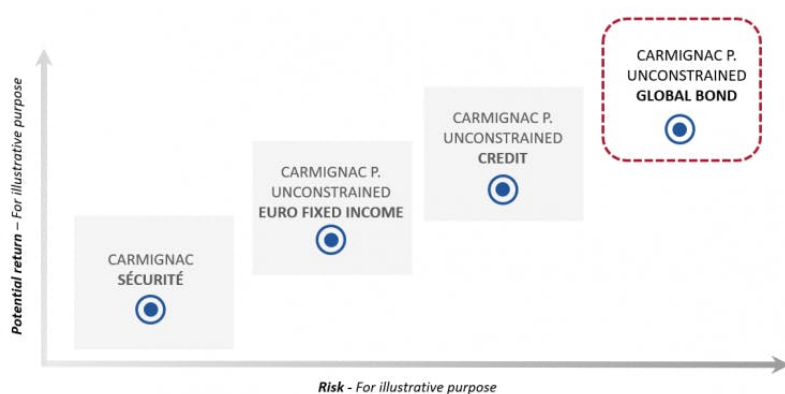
Potential return – For illustrative purpose

CARMIGNAC SÉCURITÉ

CARMIGNAC P. UNCONSTRAINED EURO FIXED INCOME

CARMIGNAC P. UNCONSTRAINED CREDIT

CARMIGNAC P. UNCONSTRAINED GLOBAL BOND

Risk - For illustrative purpose